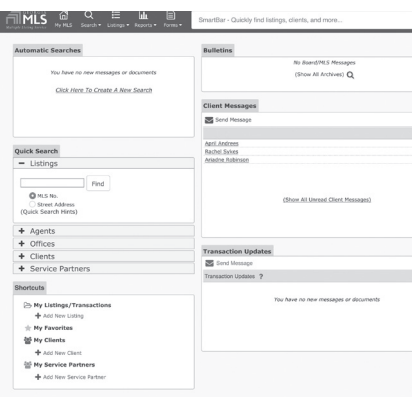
MLS My MLS Search ▾ Listings ▾ Reports ▾ Forms ▾ SmartBar - Quickly find listings, clients, and more...

Automatic Searches

You have no new messages or documents

Click Here To Create A New Search

Quick Search

− Listings

Find

MLS No.
Street Address
(Quick Search Hints)

+ Agents
+ Offices
+ Clients
+ Service Partners

Shortcuts

My Listings/Transactions
+ Add New Listing
My Favorites
My Clients
+ Add New Client
My Service Partners
+ Add New Service Partner

Bulletins

No Board/MLS Messages
(Show All Archives)

Client Messages

Send Message

April Andrews
Rachel Sykes
Ariadne Robinson

(Show All Unread Client Messages)

Transaction Updates

Send Message

Transaction Updates ?

You have no new messages or documents